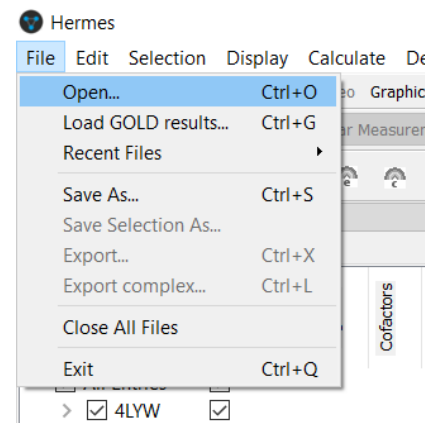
Hermes

File Edit Selection Display Calculate De

Open... Ctrl+O
Load GOLD results... Ctrl+G
Recent Files
Save As... Ctrl+S
Save Selection As...
Export... Ctrl+X
Export complex... Ctrl+L
Close All Files
Exit Ctrl+Q

eo Graphic
ar Measurer
Cofactors
4LYW